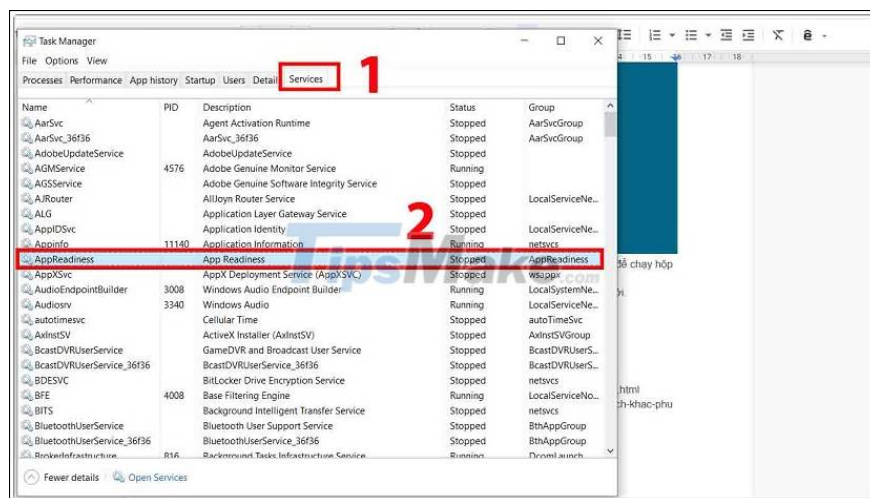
Task Manager

File Options View

Processes Performance App history Startup Users Details Services

1

| Name | PID | Description | Status | Group |
|---|---|---|---|---|
| AarSvc | | Agent Activation Runtime | Stopped | AarSvcGroup |
| AarSvc_36f36 | | AarSvc_36f36 | Stopped | AarSvcGroup |
| AdobeUpdateService | | AdobeUpdateService | Stopped | |
| AGMService | 4576 | Adobe Genuine Monitor Service | Running | |
| AGSService | | Adobe Genuine Software Integrity Service | Stopped | |
| AJRouter | | AllJoyn Router Service | Stopped | LocalServiceNe... |
| ALG | | Application Layer Gateway Service | Stopped | |
| AppIDSvc | | Application Identity | Stopped | LocalServiceNe... |
| Appinfo | 11140 | Application Information | Running | netsvcs |
| AppReadiness | | App Readiness | Stopped | AppReadiness |
| AppXSvc | | AppX Deployment Service (AppXSVC) | Stopped | wsappx |
| AudioEndpointBuilder | 3008 | Windows Audio Endpoint Builder | Running | LocalSystemNe... |
| Audiosrv | 3340 | Windows Audio | Running | LocalServiceNe... |
| autotimesvc | | Cellular Time | Stopped | autoTimeSvc |
| AxInstSV | | ActiveX Installer (AxInstSV) | Stopped | AxInstSVGroup |
| BcastDVRUserService | | GameDVR and Broadcast User Service | Stopped | BcastDVRUserS... |
| BcastDVRUserService_36f36 | | BcastDVRUserService_36f36 | Stopped | BcastDVRUserS... |
| BDESVC | | BitLocker Drive Encryption Service | Stopped | netsvcs |
| BFE | 4008 | Base Filtering Engine | Running | LocalServiceNo... |
| BITS | | Background Intelligent Transfer Service | Stopped | netsvcs |
| BluetoothUserService | | Bluetooth User Support Service | Stopped | BthAppGroup |
| BluetoothUserService_36f36 | | BluetoothUserService_36f36 | Stopped | BthAppGroup |
| BrokerInfrastructure | 816 | Background Tasks Infrastructure Service | Running | DcomLaunch |

2

TipsMake.com

Fewer details | Open Services

để chạy hộp

.html
ch-khac-phu